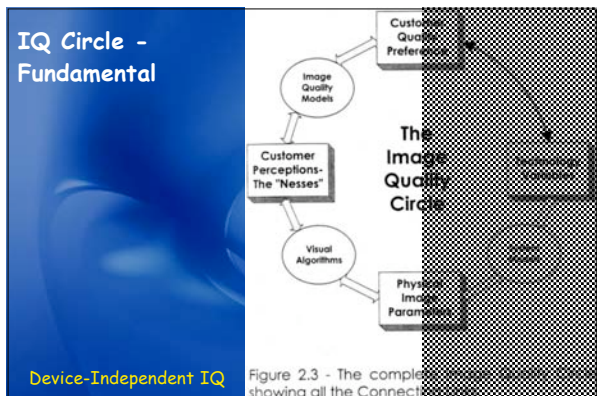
IQ Circle - Fundamental

Device-Independent IQ

Customer Quality Preference

Image Quality Models

Customer Perceptions- The "Nesses"

The Image Quality Circle

Technology Variables

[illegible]

Visual Algorithms

Physical Image Parameters

Figure 2.3 - The complete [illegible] showing all the Connect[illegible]